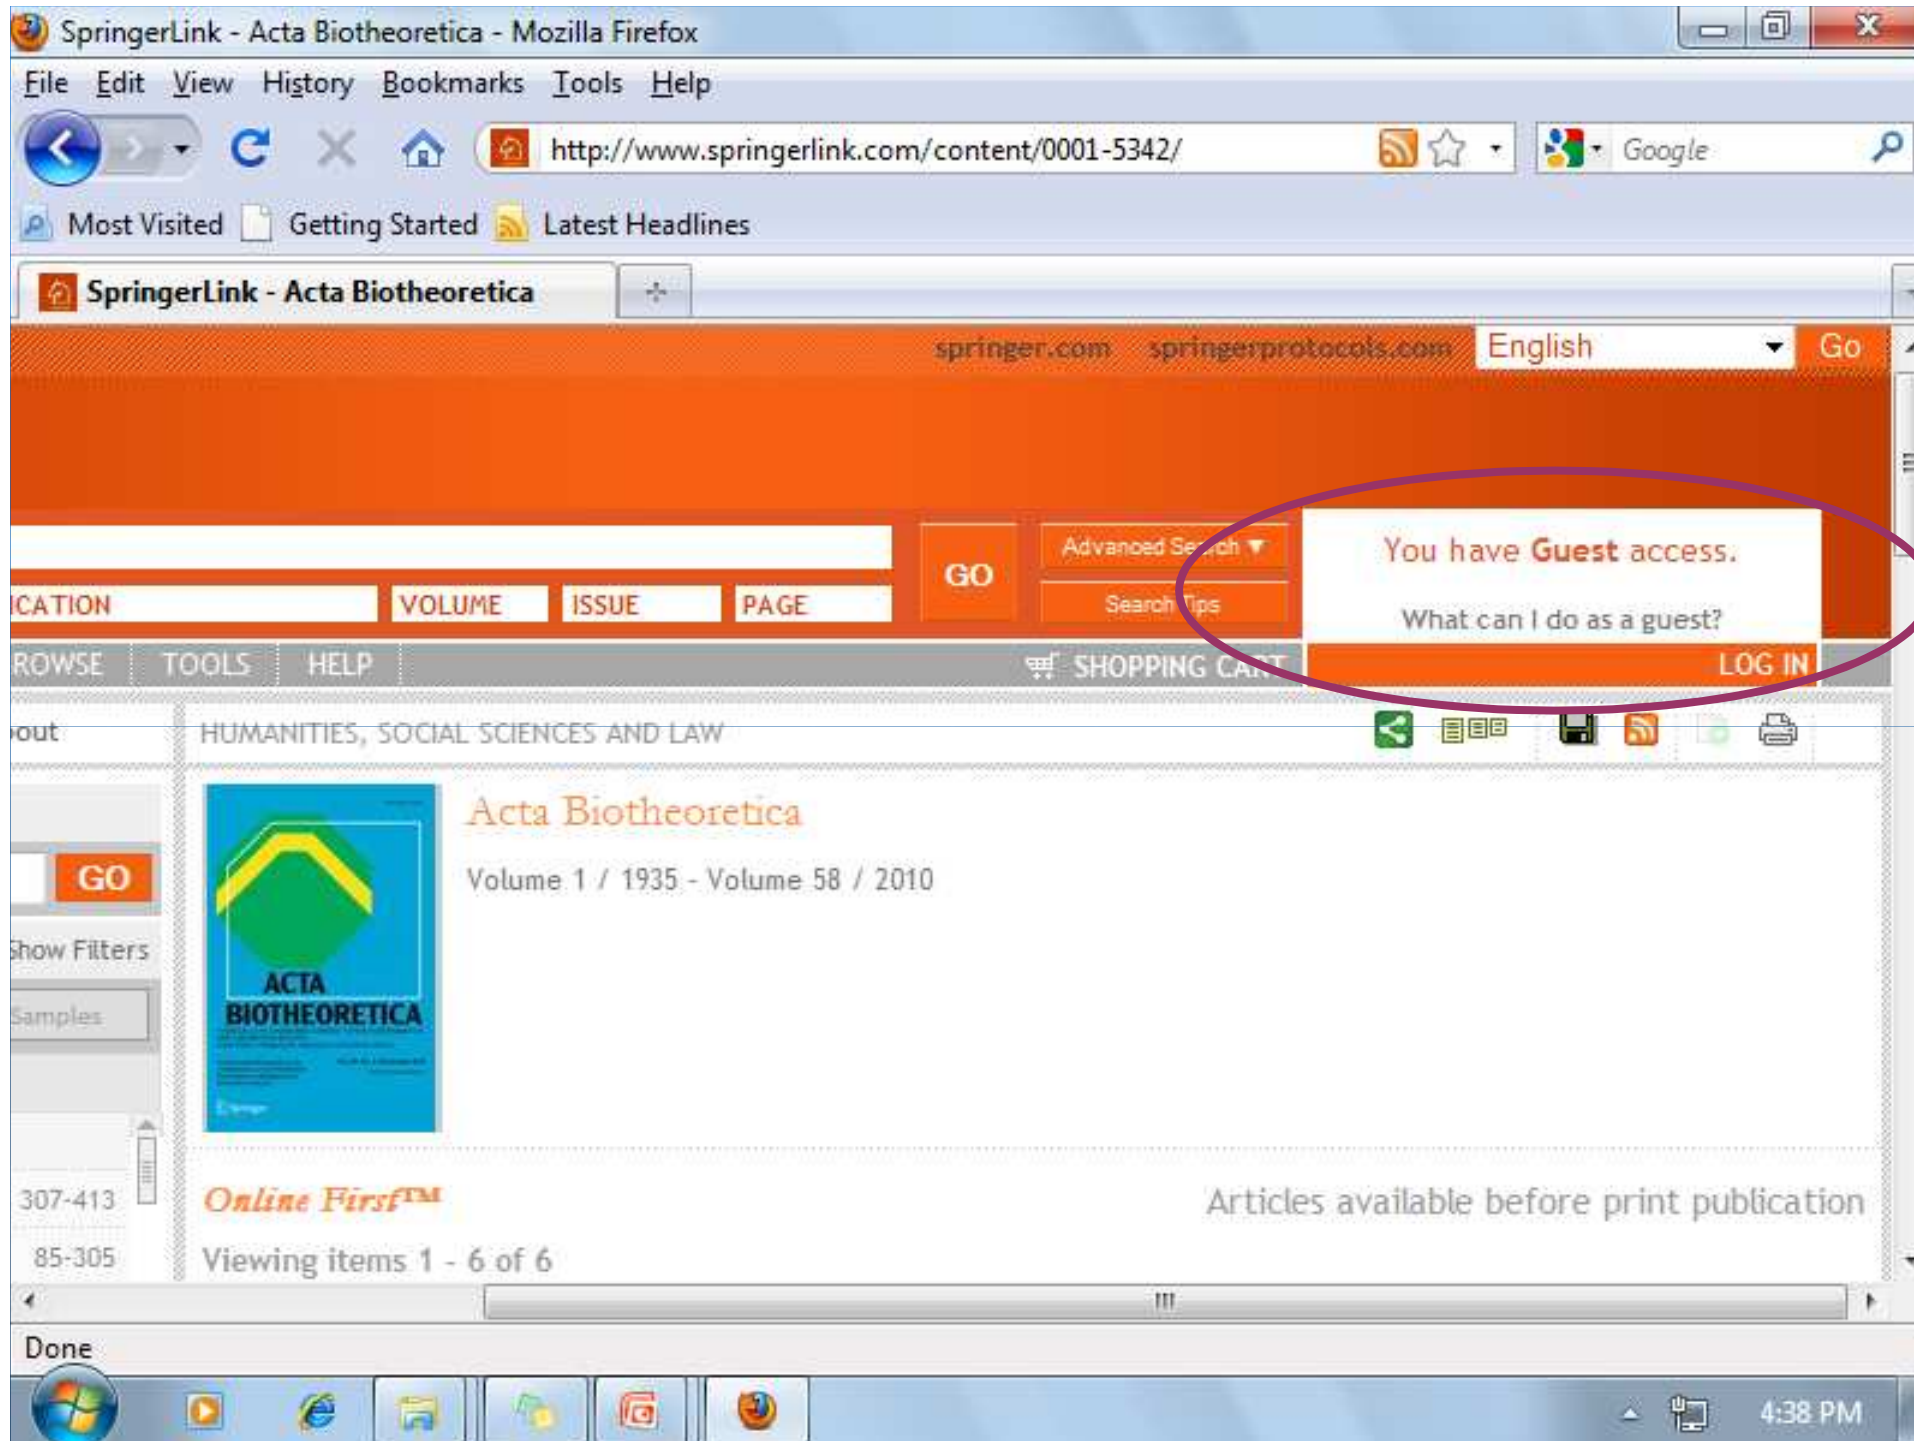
SpringerLink - Acta Biotheoretica - Mozilla Firefox

File Edit View History Bookmarks Tools Help

http://www.springerlink.com/content/0001-5342/

Google

Most Visited Getting Started Latest Headlines

SpringerLink - Acta Biotheoretica

springer.com springerprotocols.com English Go

GO Advanced Search

ICATION VOLUME ISSUE PAGE Search Tips

You have Guest access.

What can I do as a guest?

ROWSE TOOLS HELP SHOPPING CART LOG IN

out HUMANITIES, SOCIAL SCIENCES AND LAW

GO

Show Filters

Samples

ACTA BIOTHEORETICA

Acta Biotheoretica

Volume 1 / 1935 - Volume 58 / 2010

307-413

85-305

Online First™

Articles available before print publication

Viewing items 1 - 6 of 6

Done

4:38 PM